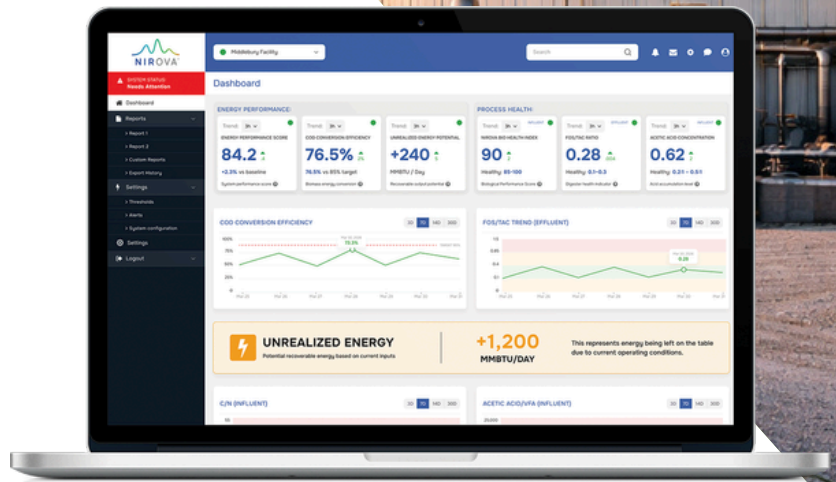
NIROVA

Middlebury Facility

Search

SYSTEM STATUS
Needs Attention

Dashboard

Reports

> Report 1

> Report 2

> Custom Reports

> Export History

Settings

> Thresholds

> Alerts

> System configuration

Settings

Logout

Dashboard

ENERGY PERFORMANCE:

Trend: 3h

ENERGY PERFORMANCE SCORE

84.2

+2.3% vs baseline

System performance score

Trend: 3h

COD CONVERSION EFFICIENCY

76.5%

76.5% vs 85% target

Biomass energy conversion

Trend: 3h

UNREALIZED ENERGY POTENTIAL

+240

MMBTU / Day

Recoverable output potential

PROCESS HEALTH:

Trend: 3h

NIROVA BIO HEALTH INDEX

90

Healthy: 85-100

Biological Performance Score

Trend: 3h

EFFLUENT

FOS/TAC RATIO

0.28

Healthy: 0.1-0.3

Digester health indicator

Trend: 3h

INFLUENT

ACETIC ACID CONCENTRATION

0.62

Healthy: 0.21 - 0.51

Acid accumulation level

COD CONVERSION EFFICIENCY

3D 7D 14D 30D

FOS/TAC TREND (EFFLUENT)

3D 7D 14D 30D

UNREALIZED ENERGY

Potential recoverable energy based on current inputs

+1,200

MMBTU/DAY

This represents energy being left on the table due to current operating conditions.

C/N (INFLUENT)

3D 7D 14D 30D

ACETIC ACID/VFA (INFLUENT)

3D 7D 14D 30D